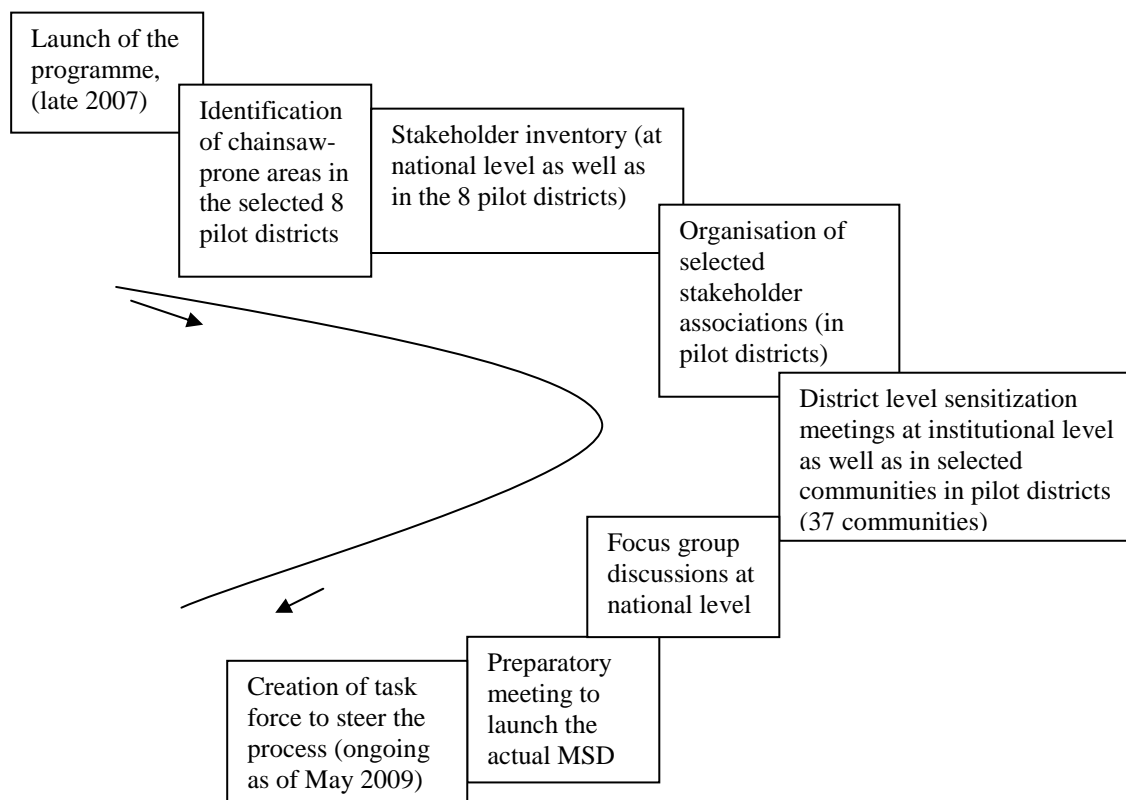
Launch of the programme, (late 2007)

Identification of chainsaw-prone areas in the selected 8 pilot districts

Stakeholder inventory (at national level as well as in the 8 pilot districts)

Organisation of selected stakeholder associations (in pilot districts)

District level sensitization meetings at institutional level as well as in selected communities in pilot districts (37 communities)

Focus group discussions at national level

Preparatory meeting to launch the actual MSD

Creation of task force to steer the process (ongoing as of May 2009)